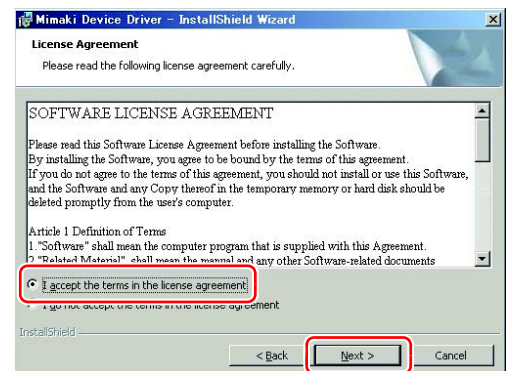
Mimaki Device Driver - InstallShield Wizard

License Agreement

Please read the following license agreement carefully.

SOFTWARE LICENSE AGREEMENT

Please read this Software License Agreement before installing the Software. By installing the Software, you agree to be bound by the terms of this agreement. If you do not agree to the terms of this agreement, you should not install or use this Software, and the Software and any Copy thereof in the temporary memory or hard disk should be deleted promptly from the user's computer.

Article 1 Definition of Terms
1."Software" shall mean the computer program that is supplied with this Agreement.
2."Related Material" shall mean the manual and any other Software-related documents

I accept the terms in the license agreement

I do not accept the terms in the license agreement

InstallShield

< Back

Next >

Cancel